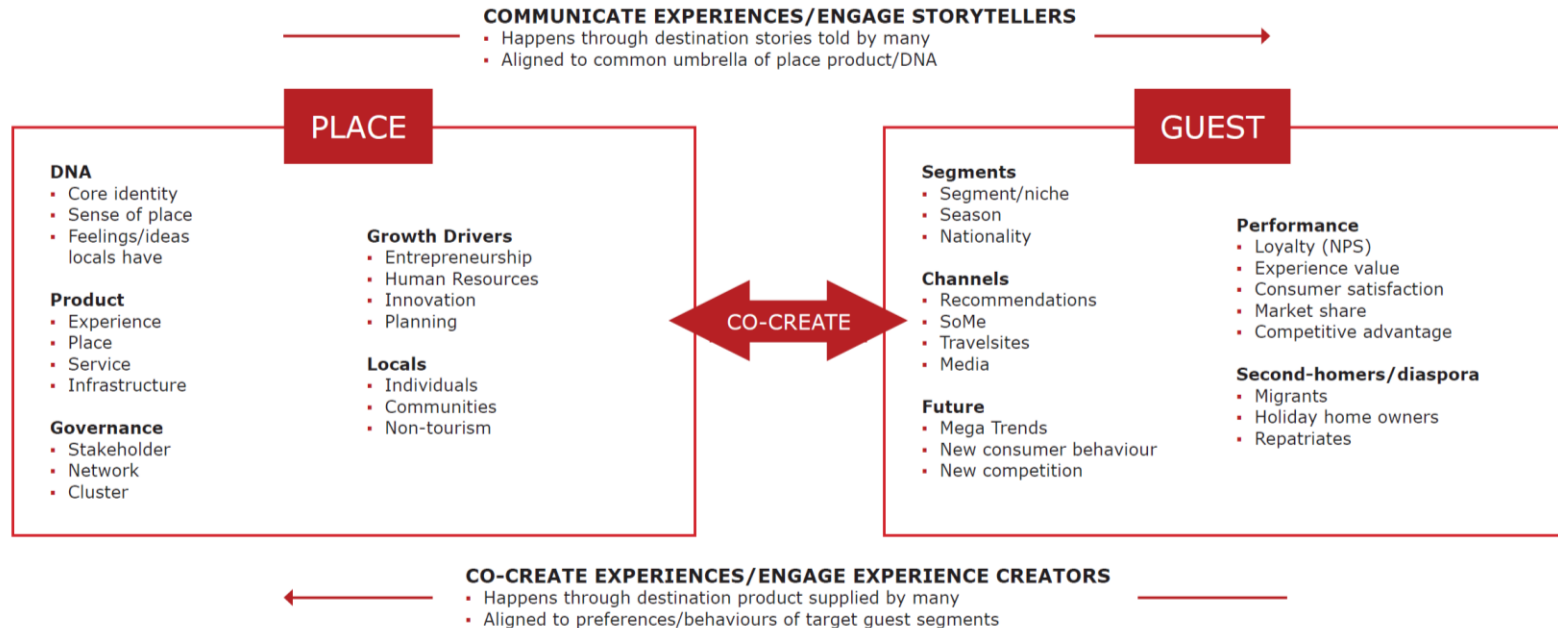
COMMUNICATE EXPERIENCES/ENGAGE STORYTELLERS
▪ Happens through destination stories told by many
▪ Aligned to common umbrella of place product/DNA

PLACE

DNA
▪ Core identity
▪ Sense of place
▪ Feelings/ideas locals have

Product
▪ Experience
▪ Place
▪ Service
▪ Infrastructure

Governance
▪ Stakeholder
▪ Network
▪ Cluster

Growth Drivers
▪ Entrepreneurship
▪ Human Resources
▪ Innovation
▪ Planning

Locals
▪ Individuals
▪ Communities
▪ Non-tourism

CO-CREATE

GUEST

Segments
▪ Segment/niche
▪ Season
▪ Nationality

Channels
▪ Recommendations
▪ SoMe
▪ Travelsites
▪ Media

Future
▪ Mega Trends
▪ New consumer behaviour
▪ New competition

Performance
▪ Loyalty (NPS)
▪ Experience value
▪ Consumer satisfaction
▪ Market share
▪ Competitive advantage

Second-homers/diaspora
▪ Migrants
▪ Holiday home owners
▪ Repatriates

CO-CREATE EXPERIENCES/ENGAGE EXPERIENCE CREATORS
▪ Happens through destination product supplied by many
▪ Aligned to preferences/behaviours of target guest segments